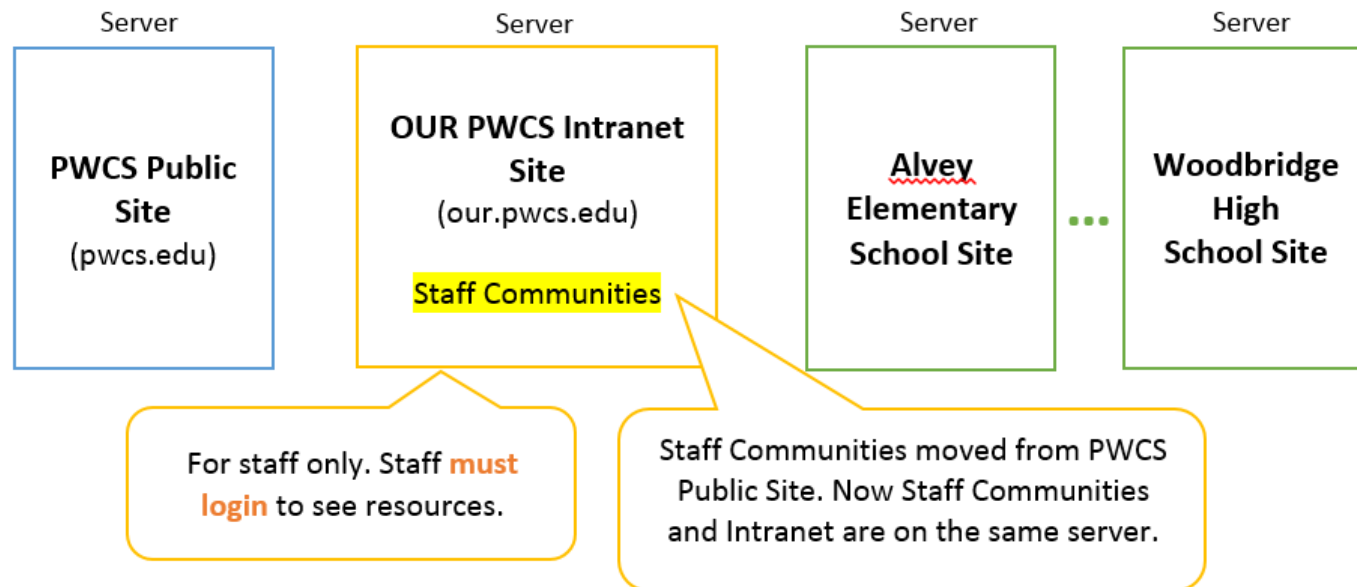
Server

PWCS Public Site
(pwcs.edu)

Server

OUR PWCS Intranet Site
(our.pwcs.edu)

Staff Communities

Server

Alvey Elementary School Site

...

Server

Woodbridge High School Site

For staff only. Staff must login to see resources.

Staff Communities moved from PWCS Public Site. Now Staff Communities and Intranet are on the same server.